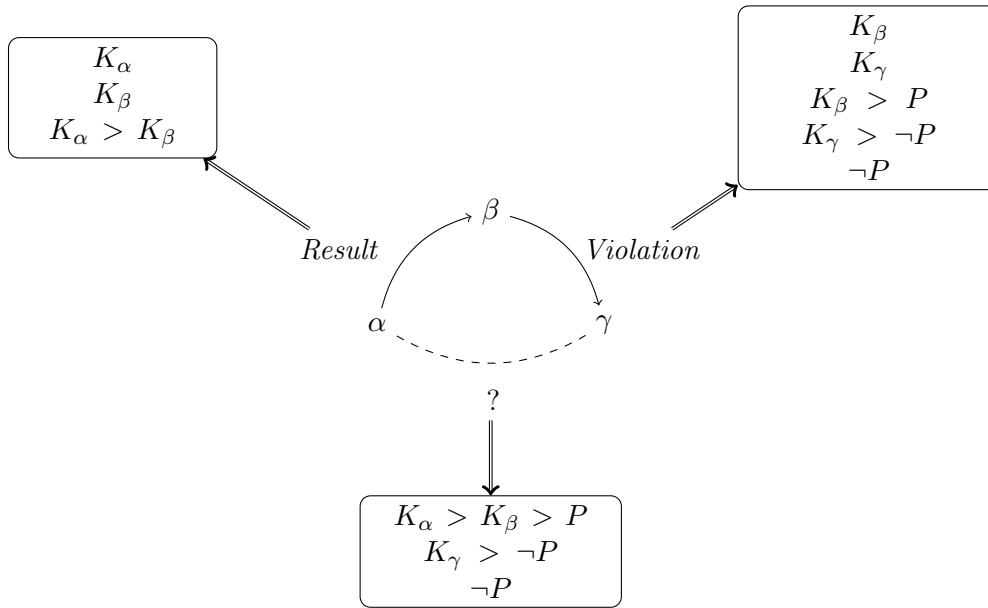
$K_\alpha$
$K_\beta$
$K_\alpha > K_\beta$

$K_\beta$
$K_\gamma$
$K_\beta > P$
$K_\gamma > \neg P$
$\neg P$

*Result*

$\beta$

*Violation*

$\alpha$

$\gamma$

?

$K_\alpha > K_\beta > P$
$K_\gamma > \neg P$
$\neg P$